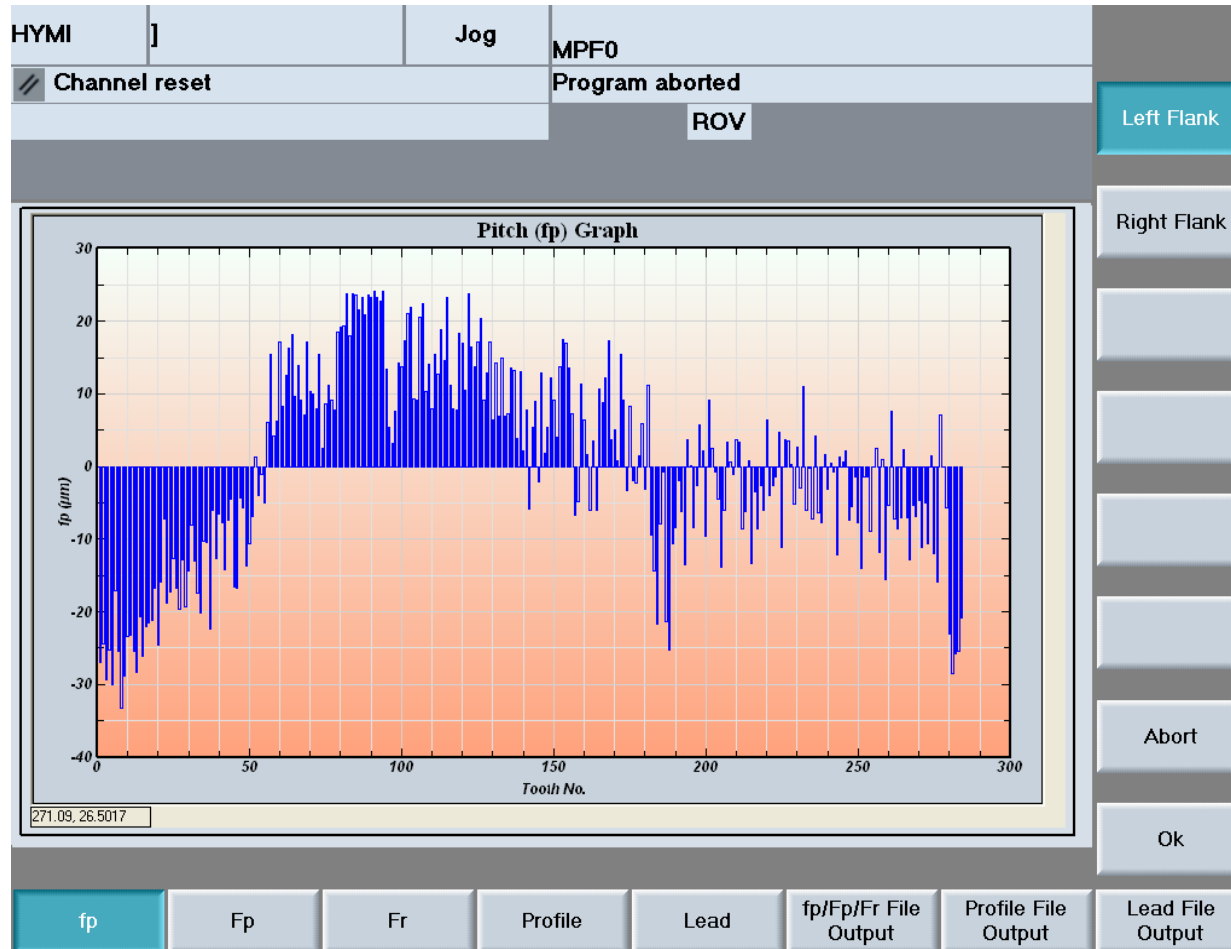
HYMI | ] | Jog | MPF0

Channel reset

Program aborted

ROV

Left Flank

Right Flank

Abort

Ok

Pitch (fp) Graph

30
20
10
0
-10
-20
-30
-40

fp (μm)

0 50 100 150 200 250 300

Tooth No.

271.09, 26.5017

fp
Fp
Fr
Profile
Lead
fp/Fp/Fr File Output
Profile File Output
Lead File Output